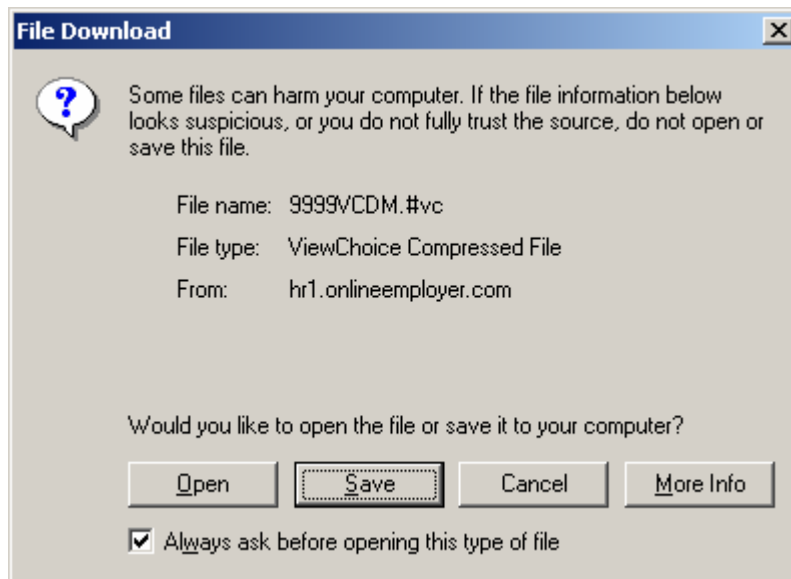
File Download

Some files can harm your computer. If the file information below looks suspicious, or you do not fully trust the source, do not open or save this file.

File name: 9999VCDM.#vc

File type: ViewChoice Compressed File

From: hr1.onlineemployer.com

Would you like to open the file or save it to your computer?

Open

Save

Cancel

More Info

Always ask before opening this type of file